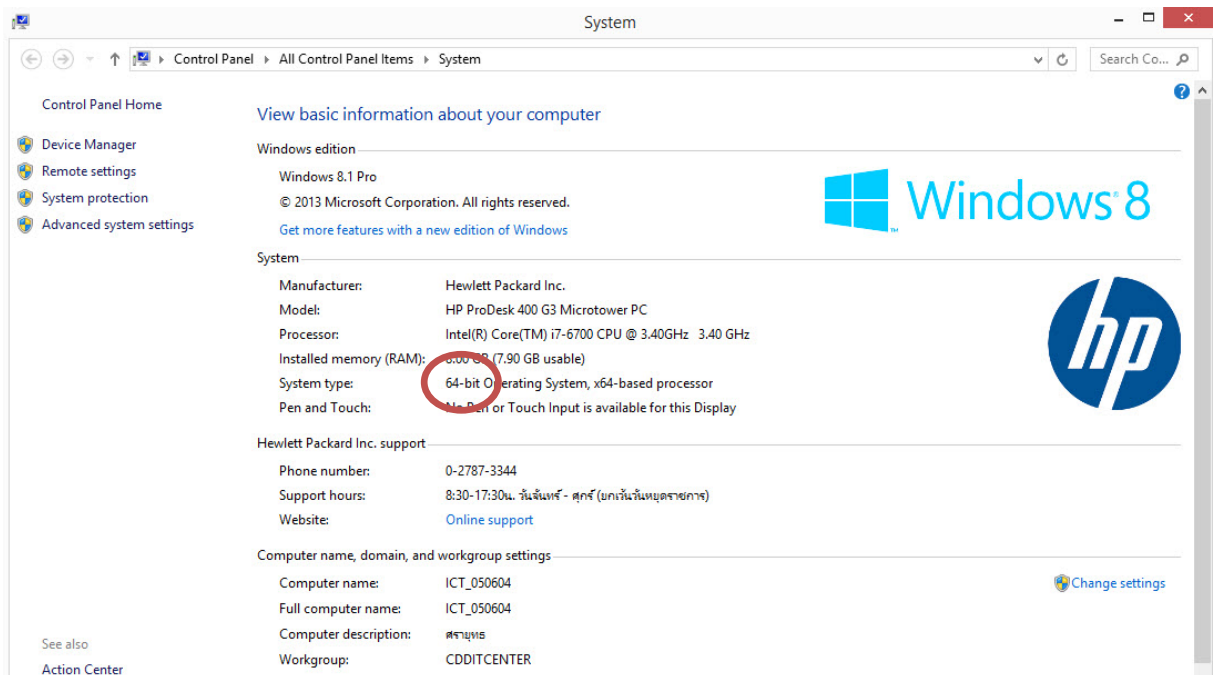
System

Control Panel › All Control Panel Items › System

Search Co...

Control Panel Home

Device Manager

Remote settings

System protection

Advanced system settings

View basic information about your computer

Windows edition

Windows 8.1 Pro

© 2013 Microsoft Corporation. All rights reserved.

Get more features with a new edition of Windows

Windows 8

System

| | |
|---|---|
| Manufacturer: | Hewlett Packard Inc. |
| Model: | HP ProDesk 400 G3 Microtower PC |
| Processor: | Intel(R) Core(TM) i7-6700 CPU @ 3.40GHz 3.40 GHz |
| Installed memory (RAM): | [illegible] GB (7.90 GB usable) |
| System type: | 64-bit Operating System, x64-based processor |
| Pen and Touch: | No Pen or Touch Input is available for this Display |

hp

Hewlett Packard Inc. support

| | |
|---|---|
| Phone number: | 0-2787-3344 |
| Support hours: | 8:30-17:30น. วันจันทร์ - ศุกร์ (ยกเว้นวันหยุดราชการ) |
| Website: | Online support |

Computer name, domain, and workgroup settings

| | |
|---|---|
| Computer name: | ICT_050604 |
| Full computer name: | ICT_050604 |
| Computer description: | ศรายุทธ |
| Workgroup: | CDDITCENTER |

Change settings

See also

Action Center